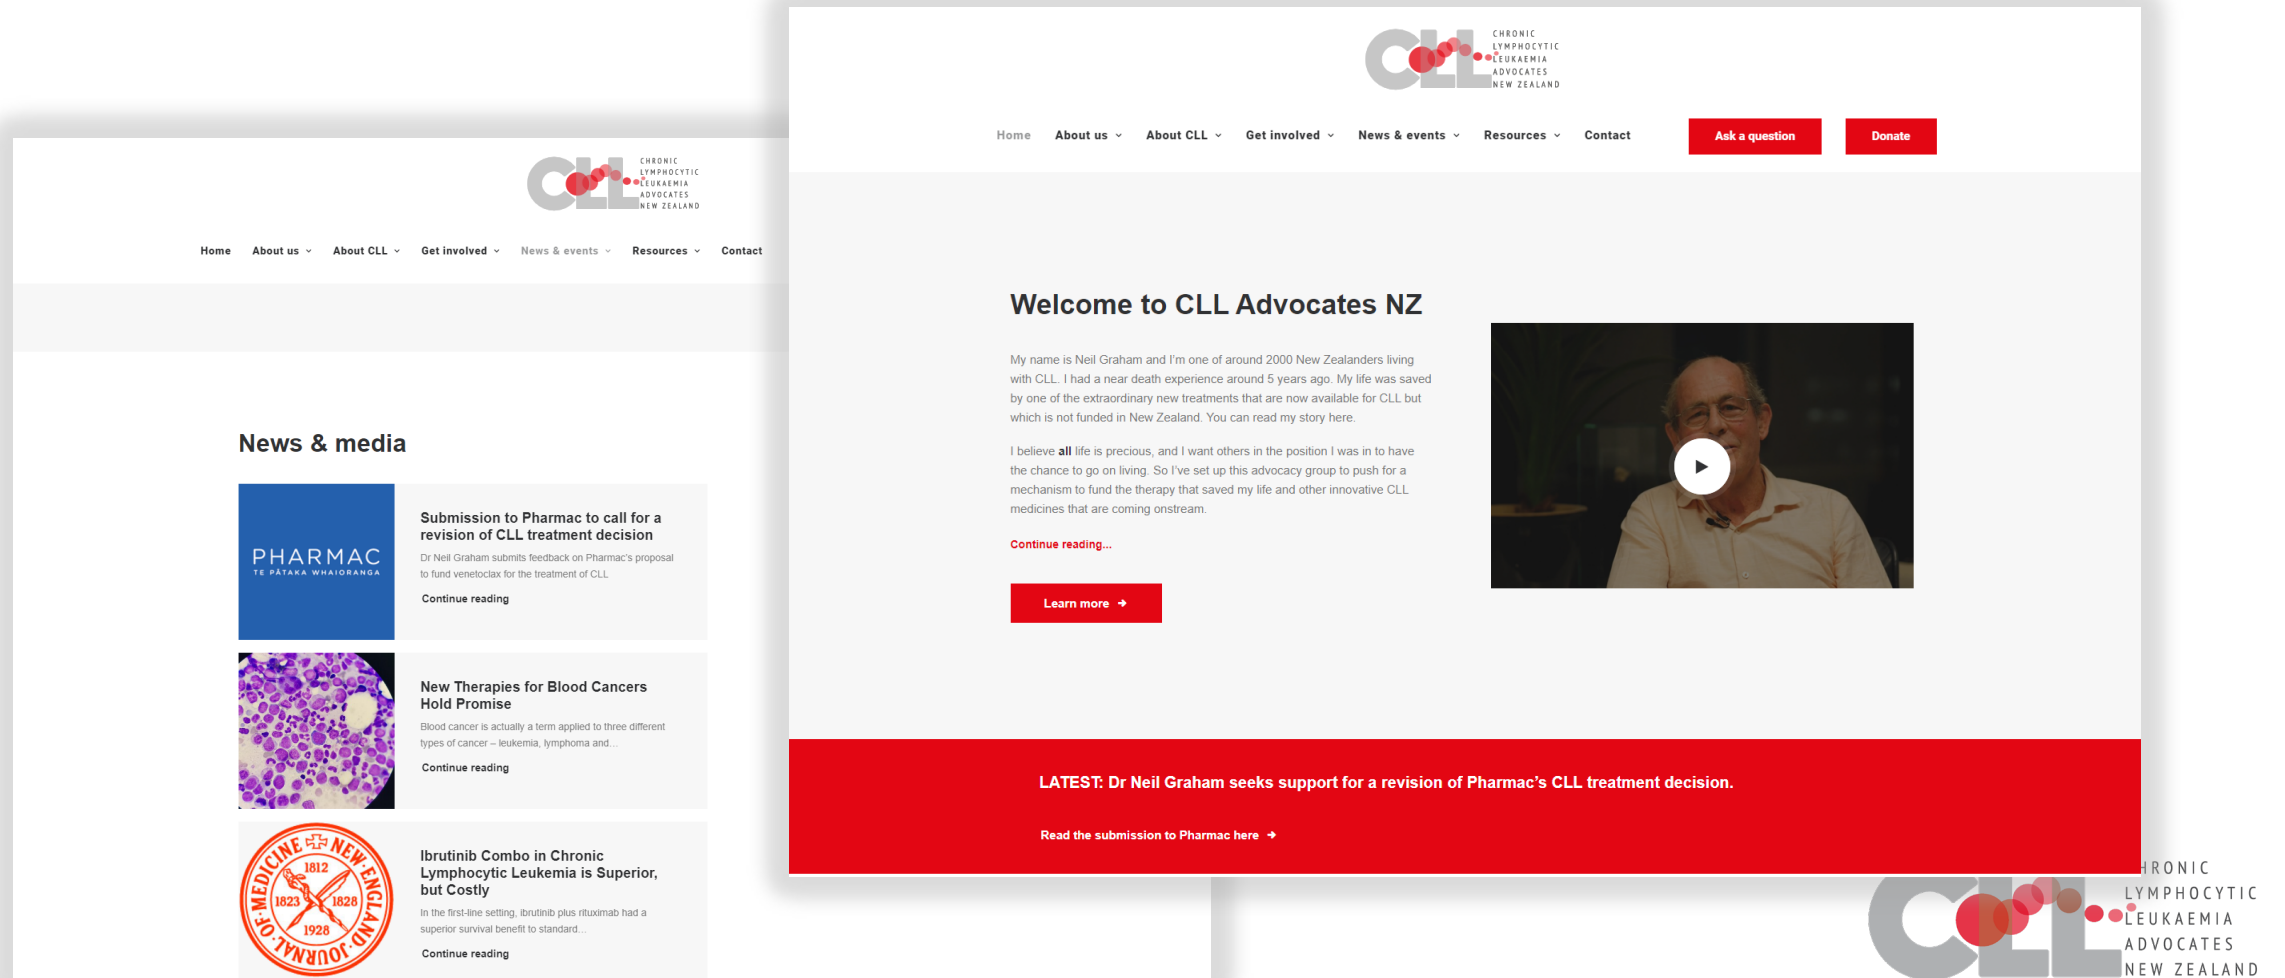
CHRONIC LYMPHOCYTIC LEUKAEMIA ADVOCATES NEW ZEALAND

Home About us About CLL Get involved News & events Resources Contact

News & media

PHARMAC
TE PĀTAKA WHAIORANGA

Submission to Pharmac to call for a revision of CLL treatment decision

Dr Neil Graham submits feedback on Pharmac's proposal to fund venetoclax for the treatment of CLL

Continue reading

New Therapies for Blood Cancers Hold Promise

Blood cancer is actually a term applied to three different types of cancer – leukemia, lymphoma and...

Continue reading

NEW ENGLAND JOURNAL OF MEDICINE 1812 1823 1828 1928

Ibrutinib Combo in Chronic Lymphocytic Leukemia is Superior, but Costly

In the first-line setting, ibrutinib plus rituximab had a superior survival benefit to standard...

Continue reading

CHRONIC LYMPHOCYTIC LEUKAEMIA ADVOCATES NEW ZEALAND

Home About us About CLL Get involved News & events Resources Contact Ask a question Donate

Welcome to CLL Advocates NZ

My name is Neil Graham and I'm one of around 2000 New Zealanders living with CLL. I had a near death experience around 5 years ago. My life was saved by one of the extraordinary new treatments that are now available for CLL but which is not funded in New Zealand. You can read my story here.

I believe all life is precious, and I want others in the position I was in to have the chance to go on living. So I've set up this advocacy group to push for a mechanism to fund the therapy that saved my life and other innovative CLL medicines that are coming onstream.

Continue reading...

Learn more

LATEST: Dr Neil Graham seeks support for a revision of Pharmac's CLL treatment decision.

Read the submission to Pharmac here

HRONIC LYMPHOCYTIC LEUKAEMIA ADVOCATES NEW ZEALAND